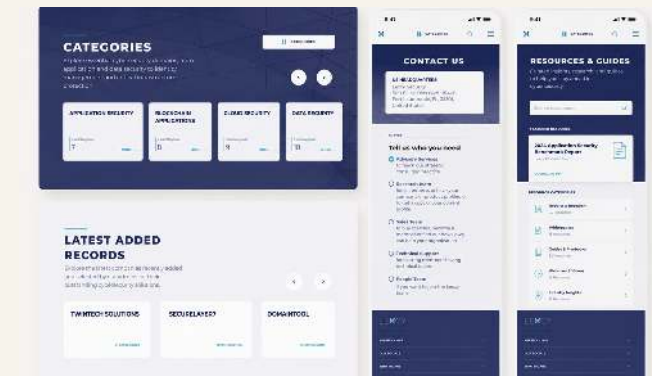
CATEGORIES

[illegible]

APPLICATION SECURITY

BLOCKCHAIN APPLICATIONS

CLOUD SECURITY

DATA SECURITY

LATEST ADDED RECORDS

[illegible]

TWINTECH SOLUTIONS

SECURELAYER7

DOMAINTOOL

CONTACT US

Tell us who you need

RESOURCES & GUIDES

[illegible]